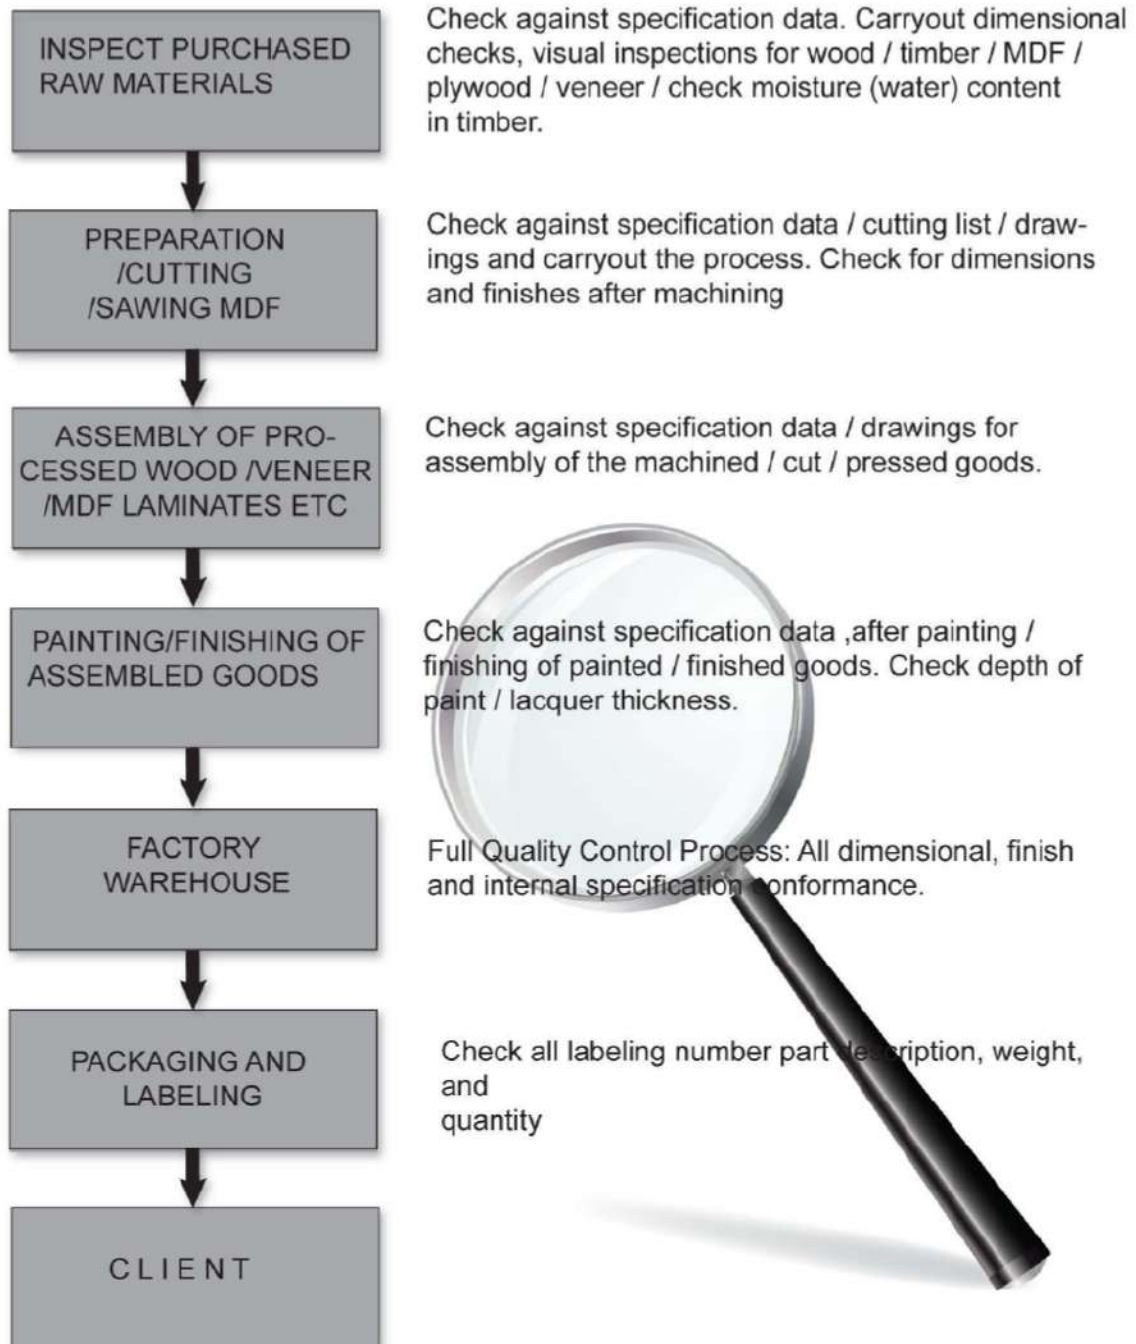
INSPECT PURCHASED RAW MATERIALS

Check against specification data. Carryout dimensional checks, visual inspections for wood / timber / MDF / plywood / veneer / check moisture (water) content in timber.

PREPARATION /CUTTING /SAWING MDF

Check against specification data / cutting list / drawings and carryout the process. Check for dimensions and finishes after machining

ASSEMBLY OF PROCESSED WOOD /VENEER /MDF LAMINATES ETC

Check against specification data / drawings for assembly of the machined / cut / pressed goods.

PAINTING/FINISHING OF ASSEMBLED GOODS

Check against specification data ,after painting / finishing of painted / finished goods. Check depth of paint / lacquer thickness.

FACTORY WAREHOUSE

Full Quality Control Process: All dimensional, finish and internal specification conformance.

PACKAGING AND LABELING

Check all labeling number part description, weight, and quantity

CLIENT